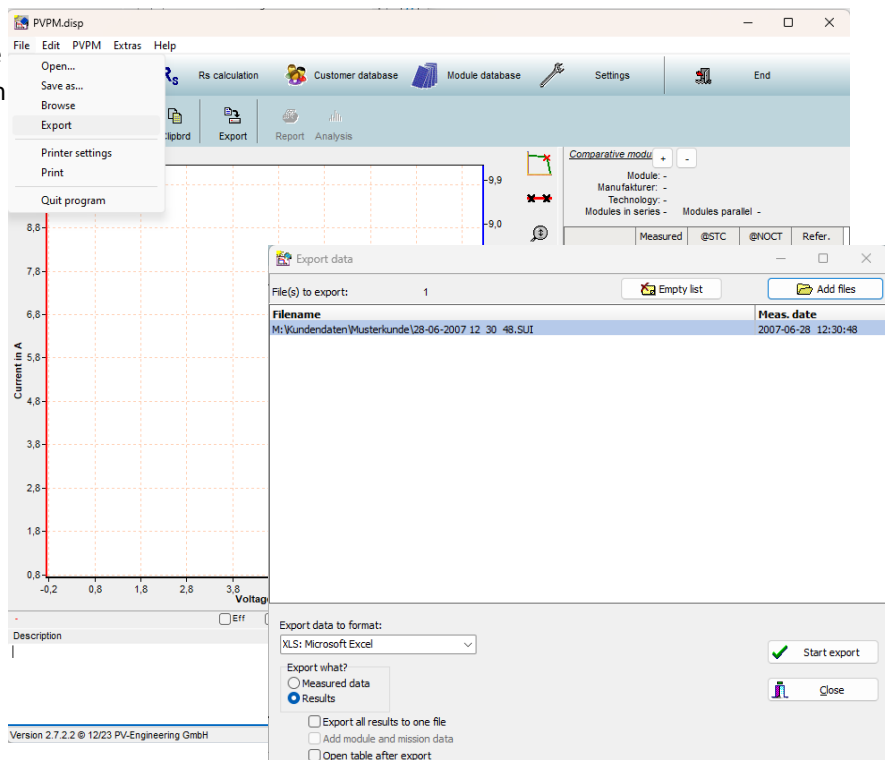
PVPM.disp

File Edit PVPM Extras Help

Open...
Save as...
Browse
Export
Printer settings
Print
Quit program

Rs calculation
Customer database
Module database
Settings
End

Clipbrd
Export
Report
Analysis

Comparative modu
+ -
Module: -
Manufakturer: -
Technology: -
Modules in series - Modules parallel -

| | Measured | @STC | @NOCT | Refer. |
|---|---|---|---|---|

9,9
9,0
8,8
7,8
6,8
5,8
4,8
3,8
2,8
1,8
0,8
Current in A
-0,2 0,8 1,8 2,8 3,8
Voltage
Eff
Description

Version 2.7.2.2 © 12/23 PV-Engineering GmbH

Export data

File(s) to export: 1
Empty list
Add files

| Filename | Meas. date |
|---|---|
| M:\Kundendaten\Musterkunde\28-06-2007 12 30 48.SUI | 2007-06-28 12:30:48 |

Export data to format:
XLS: Microsoft Excel
Export what?
Measured data
Results
Export all results to one file
Add module and mission data
Open table after export

Start export
Close